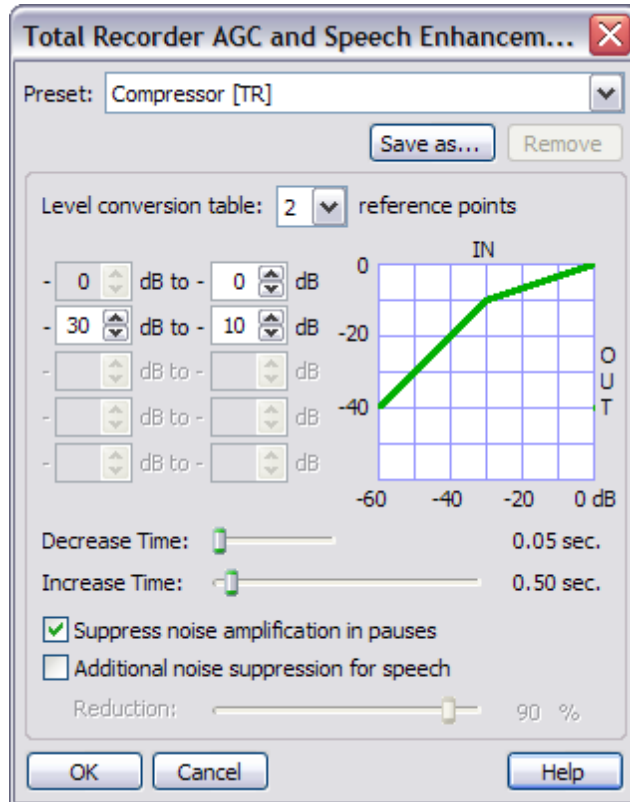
Total Recorder AGC and Speech Enhancem...

Preset: Compressor [TR]

Save as...
Remove

Level conversion table: 2 reference points

- 0 dB to - 0 dB
- 30 dB to - 10 dB
- dB to - dB
- dB to - dB
- dB to - dB

IN
0
-20
-40
-60 -40 -20 0 dB
OUT

Decrease Time: 0.05 sec.
Increase Time: 0.50 sec.

Suppress noise amplification in pauses
Additional noise suppression for speech
Reduction: 90 %

OK
Cancel
Help